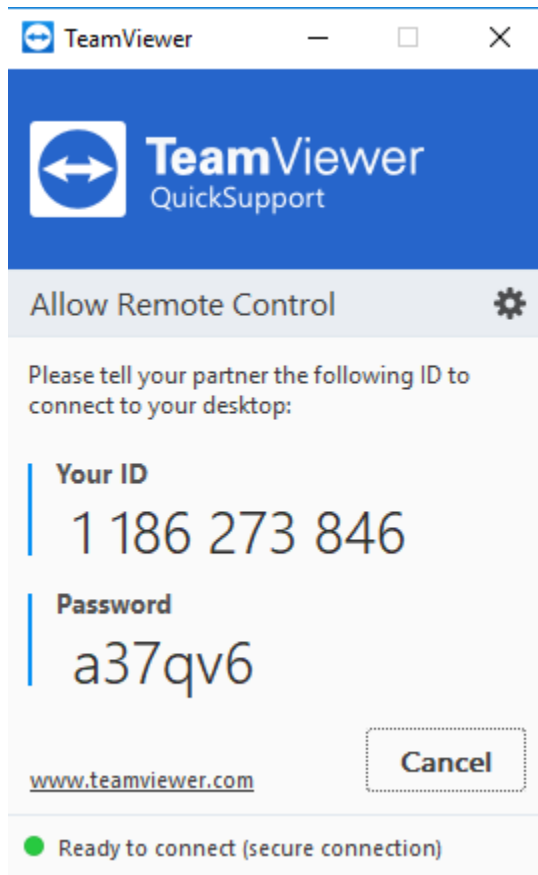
TeamViewer

TeamViewer
QuickSupport

Allow Remote Control

Please tell your partner the following ID to connect to your desktop:

Your ID
1 186 273 846

Password
a37qv6

Cancel

www.teamviewer.com

Ready to connect (secure connection)